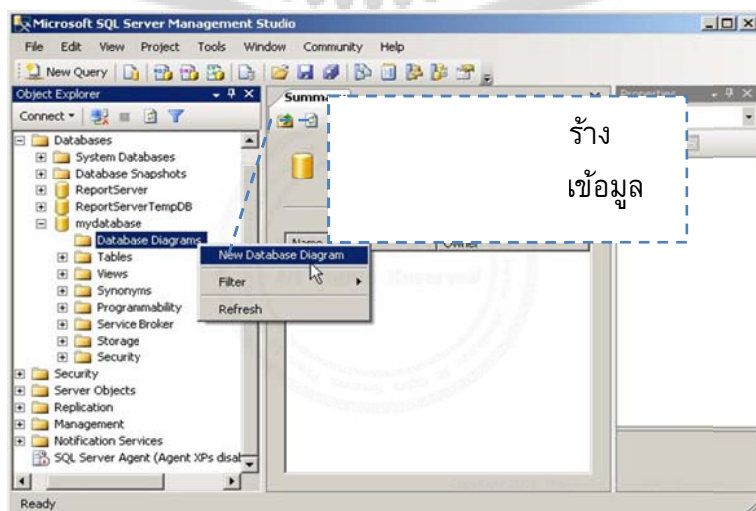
Microsoft SQL Server Management Studio

File Edit View Project Tools Window Community Help

New Query

Object Explorer

Connect

Databases
System Databases
Database Snapshots
ReportServer
ReportServerTempDB
mydatabase
Database Diagrams
Tables
Views
Synonyms
Programmability
Service Broker
Storage
Security
Security
Server Objects
Replication
Management
Notification Services
SQL Server Agent (Agent XPs disal

Summ

ร้าง
เข้อมูล

Name

Owner

New Database Diagram
Filter
Refresh

Properties

Ready